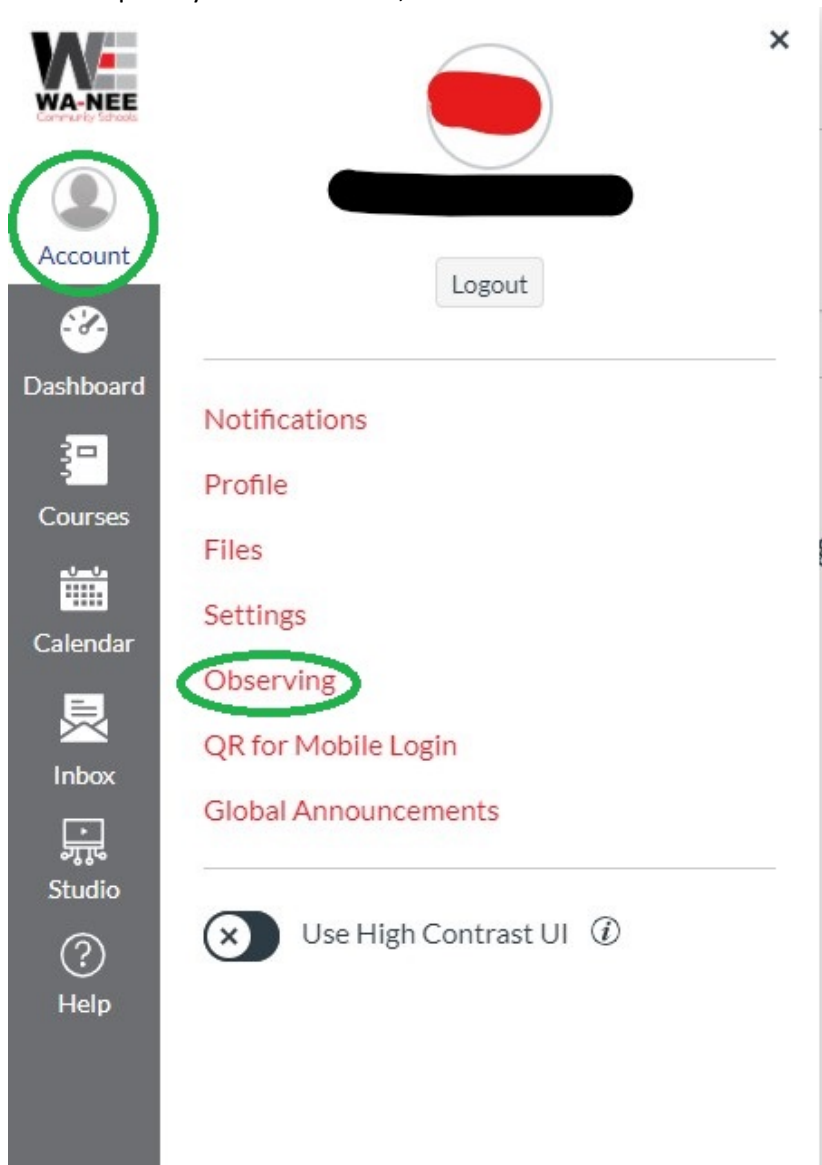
WE
WA-NEE
Community Schools

Account

Dashboard

Courses

Calendar

Inbox

Studio

Help

×

Logout

Notifications

Profile

Files

Settings

Observing

QR for Mobile Login

Global Announcements

Use High Contrast UI